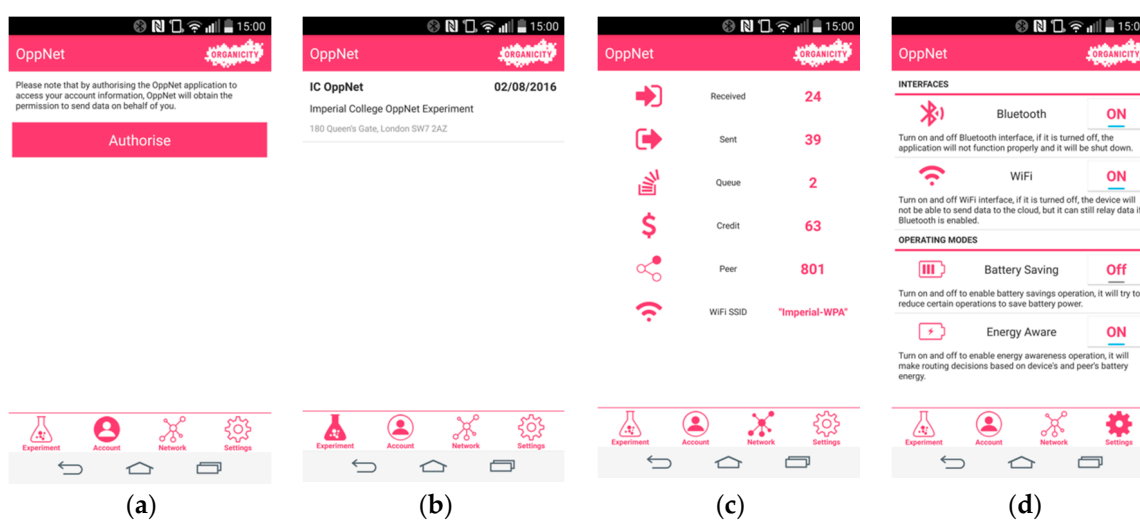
15:00
OppNet
ORGANICITY
Please note that by authorising the OppNet application to access your account information, OppNet will obtain the permission to send data on behalf of you.
Authorise
Experiment
Account
Network
Settings
(a)

15:00
OppNet
ORGANICITY
IC OppNet
02/08/2016
Imperial College OppNet Experiment
180 Queen's Gate, London SW7 2AZ
Experiment
Account
Network
Settings
(b)

15:00
OppNet
ORGANICITY
Received 24
Sent 39
Queue 2
Credit 63
Peer 801
WiFi SSID "Imperial-WPA"
Experiment
Account
Network
Settings
(c)

15:0
OppNet
ORGANICITY
INTERFACES
Bluetooth ON
Turn on and off Bluetooth interface, if it is turned off, the application will not function properly and it will be shut down.
WiFi ON
Turn on and off WiFi interface, if it is turned off, the device will not be able to send data to the cloud, but it can still relay data i Bluetooth is enabled.
OPERATING MODES
Battery Saving Off
Turn on and off to enable battery savings operation, it will try to reduce certain operations to save battery power.
Energy Aware ON
Turn on and off to enable energy awareness operation, it will make routing decisions based on device's and peer's battery energy.
Experiment
Account
Network
Settings
(d)